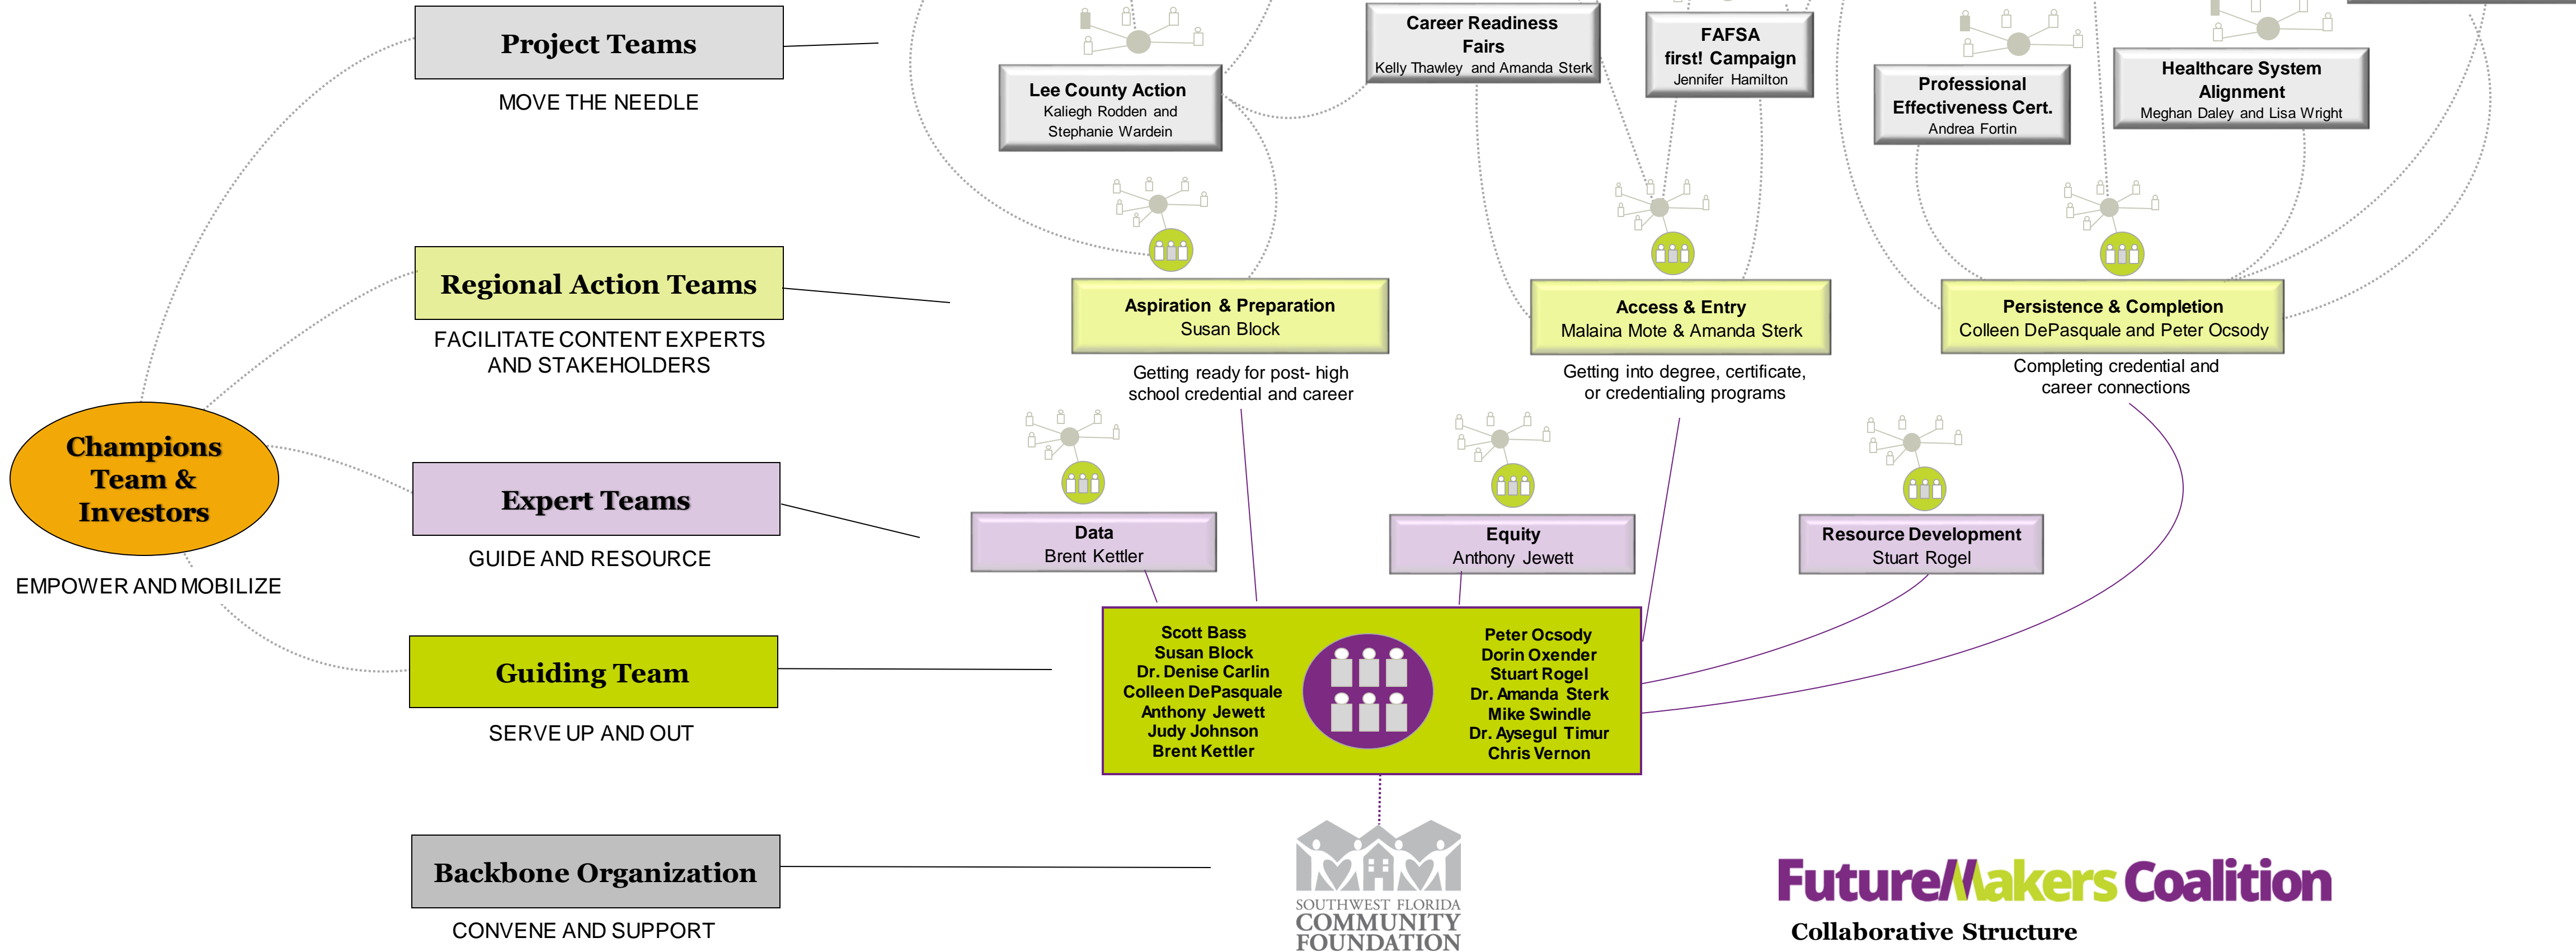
Project Teams
MOVE THE NEEDLE

Lee County Action
Kaliegh Rodden and Stephanie Wardein

Career Readiness Fairs
Kelly Thawley and Amanda Sterk

FAFSA first! Campaign
Jennifer Hamilton

Professional Effectiveness Cert.
Andrea Fortin

Healthcare System Alignment
Meghan Daley and Lisa Wright

Regional Action Teams
FACILITATE CONTENT EXPERTS AND STAKEHOLDERS

Aspiration & Preparation
Susan Block
Getting ready for post- high school credential and career

Access & Entry
Malaina Mote & Amanda Sterk
Getting into degree, certificate, or credentialing programs

Persistence & Completion
Colleen DePasquale and Peter Ocsody
Completing credential and career connections

Champions Team & Investors
EMPOWER AND MOBILIZE

Expert Teams
GUIDE AND RESOURCE

Data
Brent Kettler

Equity
Anthony Jewett

Resource Development
Stuart Rogel

Guiding Team
SERVE UP AND OUT

Scott Bass
Susan Block
Dr. Denise Carlin
Colleen DePasquale
Anthony Jewett
Judy Johnson
Brent Kettler

Peter Ocsody
Dorin Oxender
Stuart Rogel
Dr. Amanda Sterk
Mike Swindle
Dr. Aysegul Timur
Chris Vernon

Backbone Organization
CONVENE AND SUPPORT

SOUTHWEST FLORIDA COMMUNITY FOUNDATION

FutureMakers Coalition
Collaborative Structure